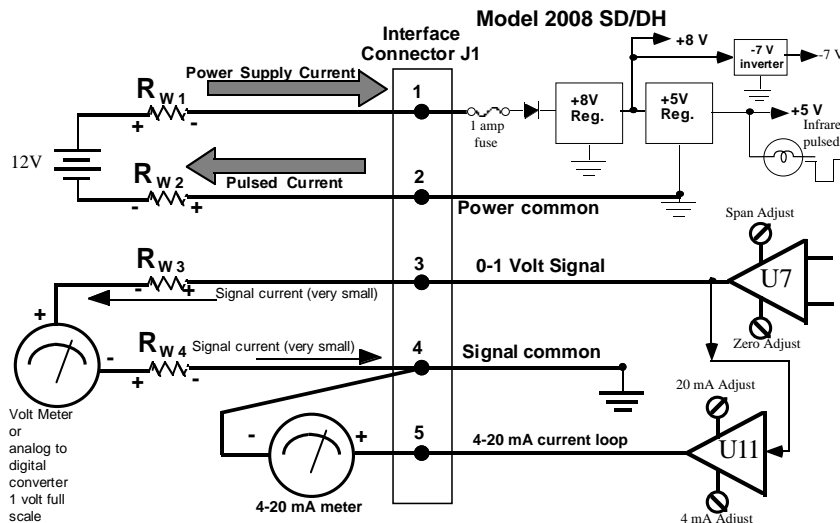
Model 2008 SD/DH

Interface Connector J1

Power Supply Current

$R_{W1}$

+ -

12V

$R_{W2}$

- +

Pulsed Current

1

2

1 amp fuse

+8V Reg.

+5V Reg.

+8 V

-7 V inverter

-7 V

+5 V

Infrare

pulsed

Power common

Span Adjust

$R_{W3}$

- +

3

0-1 Volt Signal

Signal current (very small)

U7

Zero Adjust

+

-

$R_{W4}$

+ -

Signal current (very small)

4

Signal common

Volt Meter or analog to digital converter 1 volt full scale

20 mA Adjust

- +

5

4-20 mA current loop

U11

4-20 mA meter

4 mA Adjust